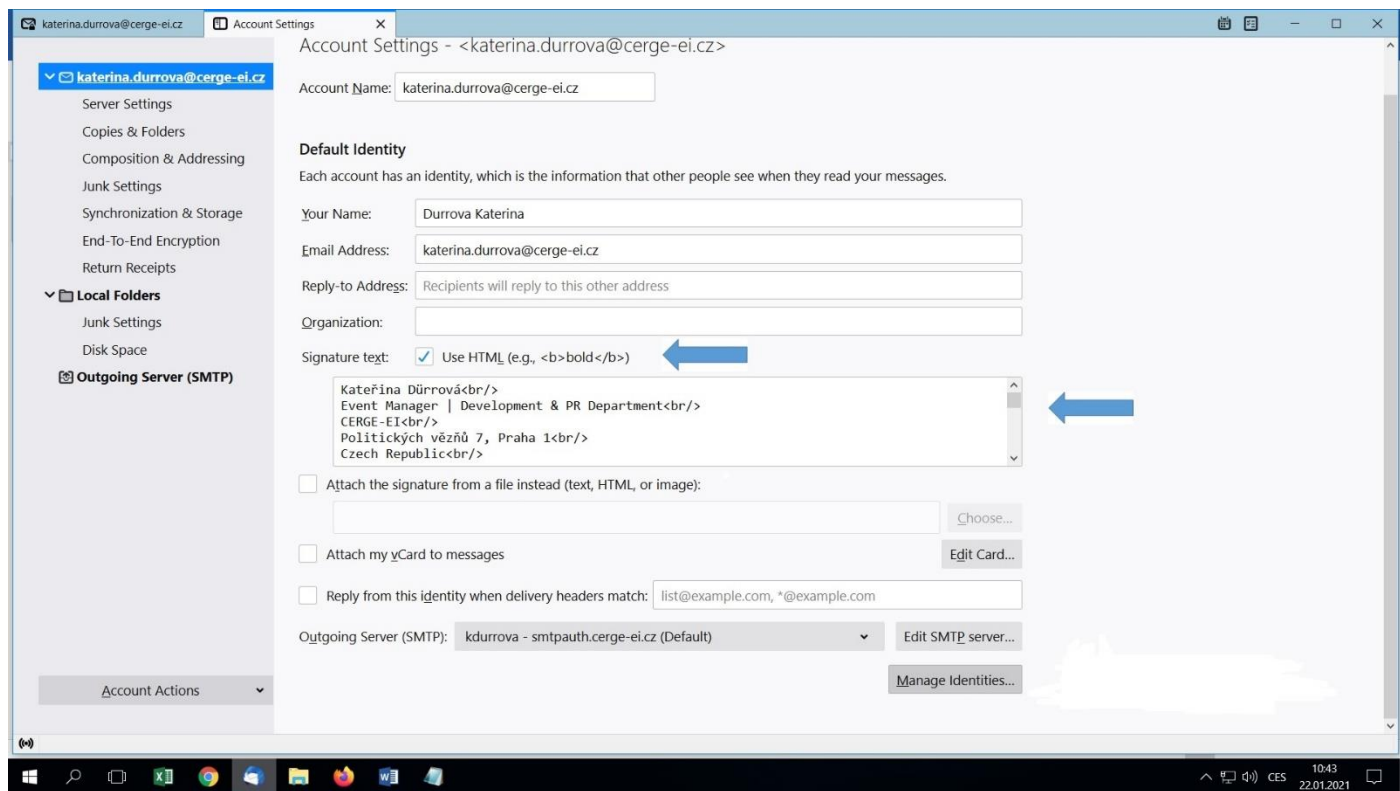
katerina.durrova@cerge-ei.cz
Account Settings ×

Account Settings - <katerina.durrova@cerge-ei.cz>

katerina.durrova@cerge-ei.cz
Server Settings
Copies & Folders
Composition & Addressing
Junk Settings
Synchronization & Storage
End-To-End Encryption
Return Receipts
Local Folders
Junk Settings
Disk Space
Outgoing Server (SMTP)

Account Name: katerina.durrova@cerge-ei.cz

Default Identity
Each account has an identity, which is the information that other people see when they read your messages.

Your Name: Durrova Katerina
Email Address: katerina.durrova@cerge-ei.cz
Reply-to Address: Recipients will reply to this other address
Organization:
Signature text: Use HTML (e.g., <b>bold</b>)

Kateřina Dűrrová<br/>
Event Manager | Development & PR Department<br/>
CERGE-EI<br/>
Politických vězňů 7, Praha 1<br/>
Czech Republic<br/>

Attach the signature from a file instead (text, HTML, or image):
Choose...
Attach my vCard to messages
Edit Card...
Reply from this identity when delivery headers match: list@example.com, *@example.com
Outgoing Server (SMTP): kdurrova - smtpauth.cerge-ei.cz (Default)
Edit SMTP server...
Manage Identities...

Account Actions

CES 10:43 22.01.2021